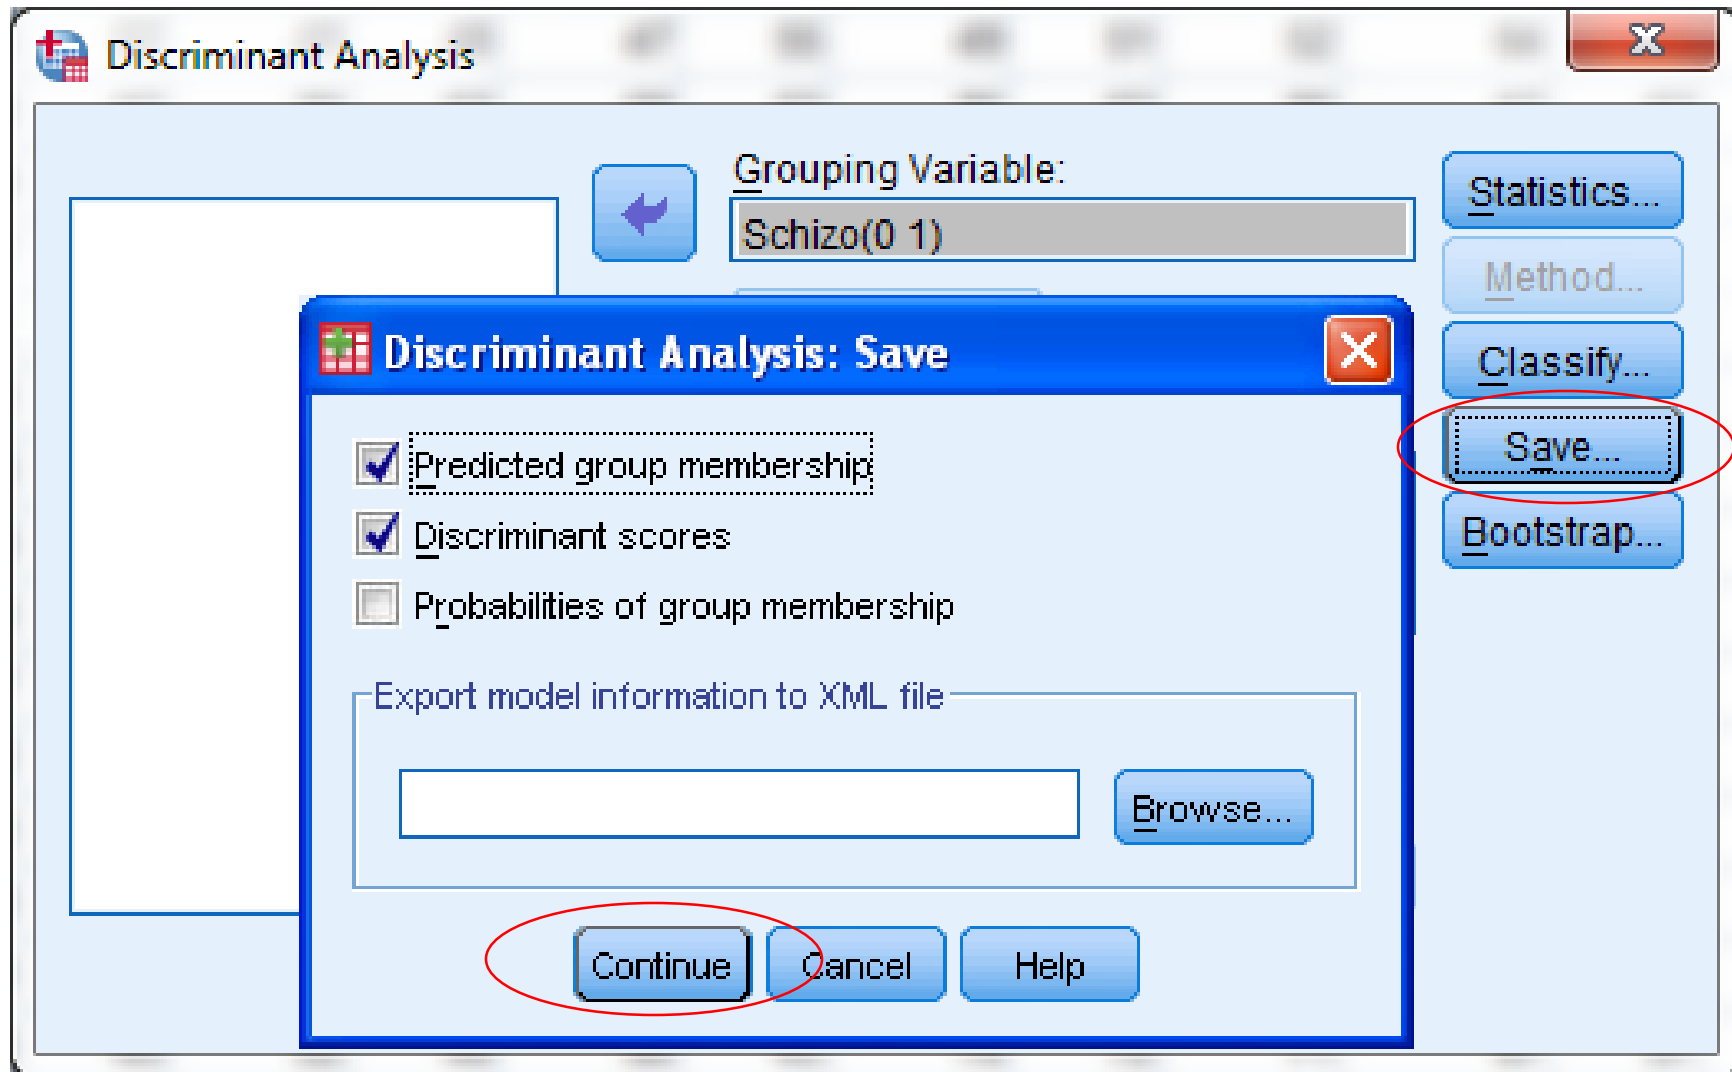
Discriminant Analysis

Grouping Variable:
Schizo(0 1)

Statistics...
Method...
Classify...
Save...
Bootstrap...

Discriminant Analysis: Save

Predicted group membership
Discriminant scores
Probabilities of group membership

Export model information to XML file

Browse...

Continue
Cancel
Help